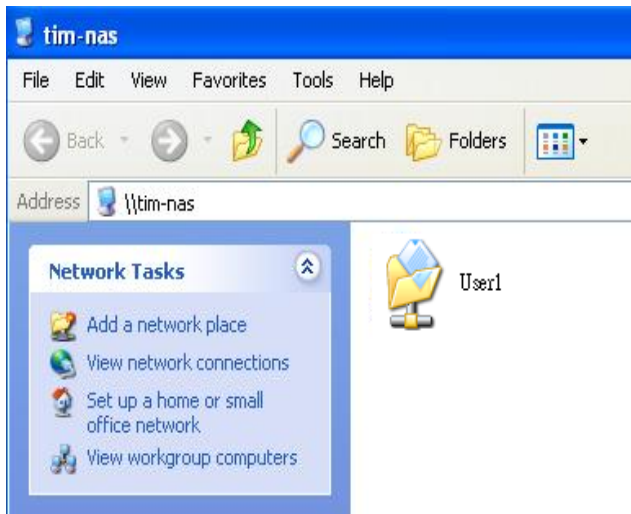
tim-nas

File Edit View Favorites Tools Help

Back Search Folders

Address \\tim-nas

Network Tasks

Add a network place

View network connections

Set up a home or small office network

View workgroup computers

User1